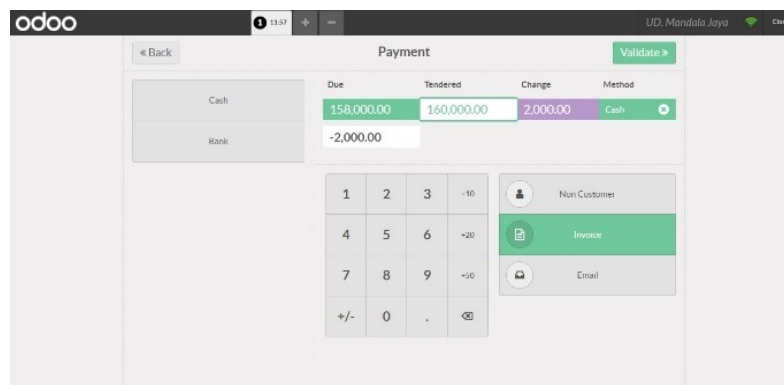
odoo

1 13:57 + −

UD. Mandala Jaya Clo

« Back

Payment

Validate »

Cash

Bank

| Due | Tendered | Change | Method |
|---|---|---|---|
| 158,000.00 | 160,000.00 | 2,000.00 | Cash |
| -2,000.00 | | | |

| 1 | 2 | 3 | +10 |
|---|---|---|---|
| 4 | 5 | 6 | +20 |
| 7 | 8 | 9 | +50 |
| +/- | 0 | . | ⌫ |

Non Customer

Invoice

Email